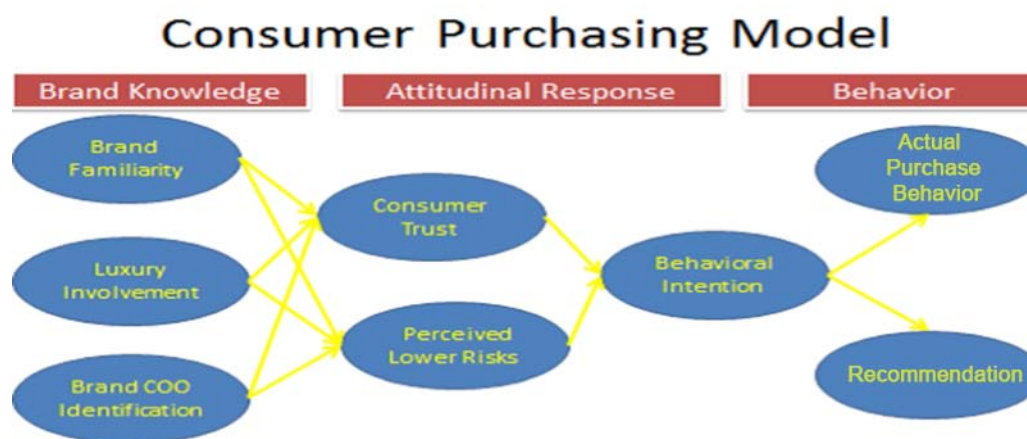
Consumer Purchasing Model

Brand Knowledge

Attitudinal Response

Behavior

Brand Familiarity

Luxury Involvement

Brand COO Identification

Consumer Trust

Perceived Lower Risks

Behavioral Intention

Actual Purchase Behavior

Recommendation